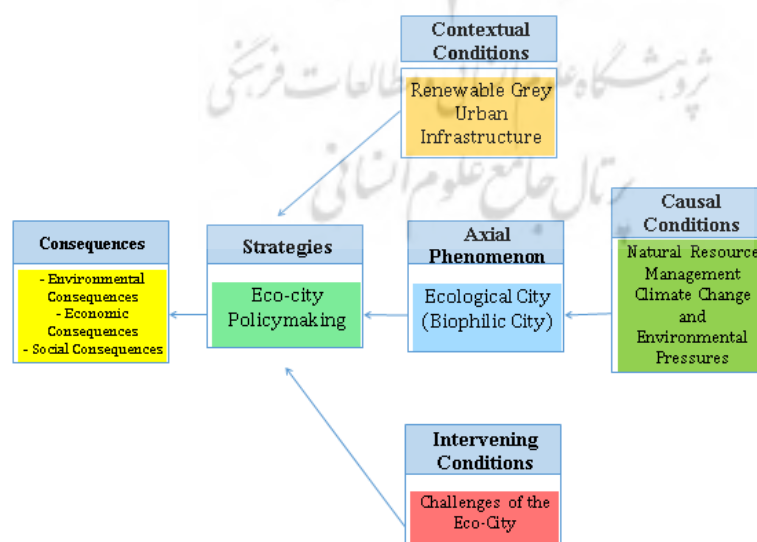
Contextual Conditions

Renewable Grey Urban Infrastructure

Causal Conditions

Natural Resource Management Climate Change and Environmental Pressures

Axial Phenomenon

Ecological City (Biophilic City)

Strategies

Eco-city Policymaking

Consequences

- Environmental Consequences
- Economic Consequences
- Social Consequences

Intervening Conditions

Challenges of the Eco-City

پژوهشگاه علوم انسانی و مطالعات فرهنگی
پرتال جامع علوم انسانی